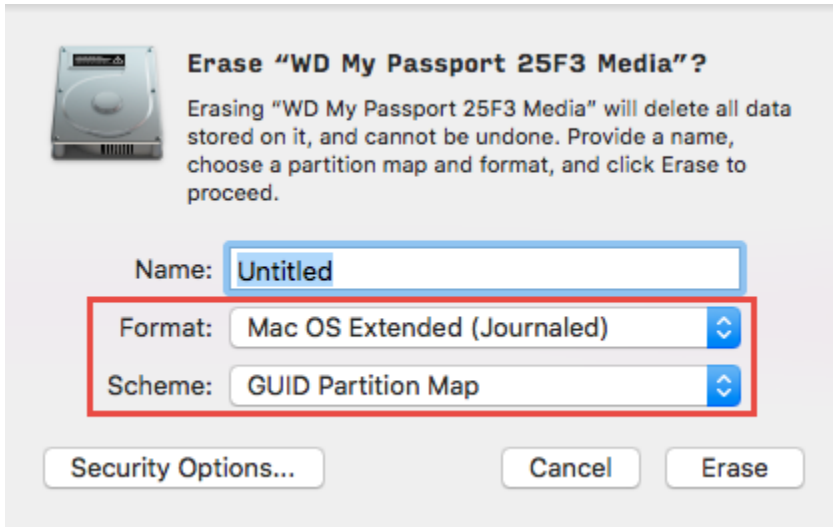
Erase “WD My Passport 25F3 Media”?

Erasing “WD My Passport 25F3 Media” will delete all data stored on it, and cannot be undone. Provide a name, choose a partition map and format, and click Erase to proceed.

Name: Untitled

Format: Mac OS Extended (Journaled)

Scheme: GUID Partition Map

Security Options...

Cancel

Erase